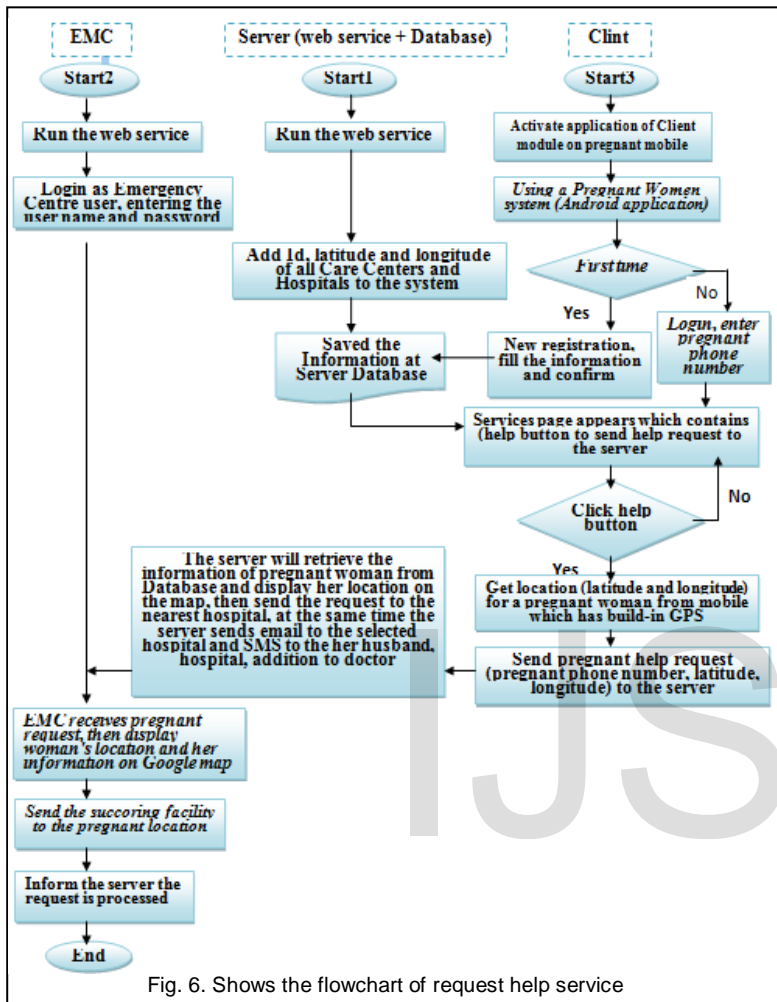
EMC

Server (web service + Database)

Clint

Start2

Start1

Start3

Run the web service

Run the web service

Activate application of Client module on pregnant mobile

Login as Emergency Centre user, entering the user name and password

Using a Pregnant Women system (Android application)

Add Id, latitude and longitude of all Care Centers and Hospitals to the system

Firsttime

No

Yes

Login, enter pregnant phone number

Saved the Information at Server Database

New registration, fill the information and confirm

Services page appears which contains (help button to send help request to the server

Click help button

No

Yes

The server will retrieve the information of pregnant woman from Database and display her location on the map, then send the request to the nearest hospital, at the same time the server sends email to the selected hospital and SMS to the her husband, hospital, addition to doctor

Get location (latitude and longitude) for a pregnant woman from mobile which has build-in GPS

Send pregnant help request (pregnant phone number, latitude, longitude) to the server

EMC receives pregnant request, then display woman's location and her information on Google map

Send the succoring facility to the pregnant location

Inform the server the request is processed

End

Fig. 6. Shows the flowchart of request help service

IJS